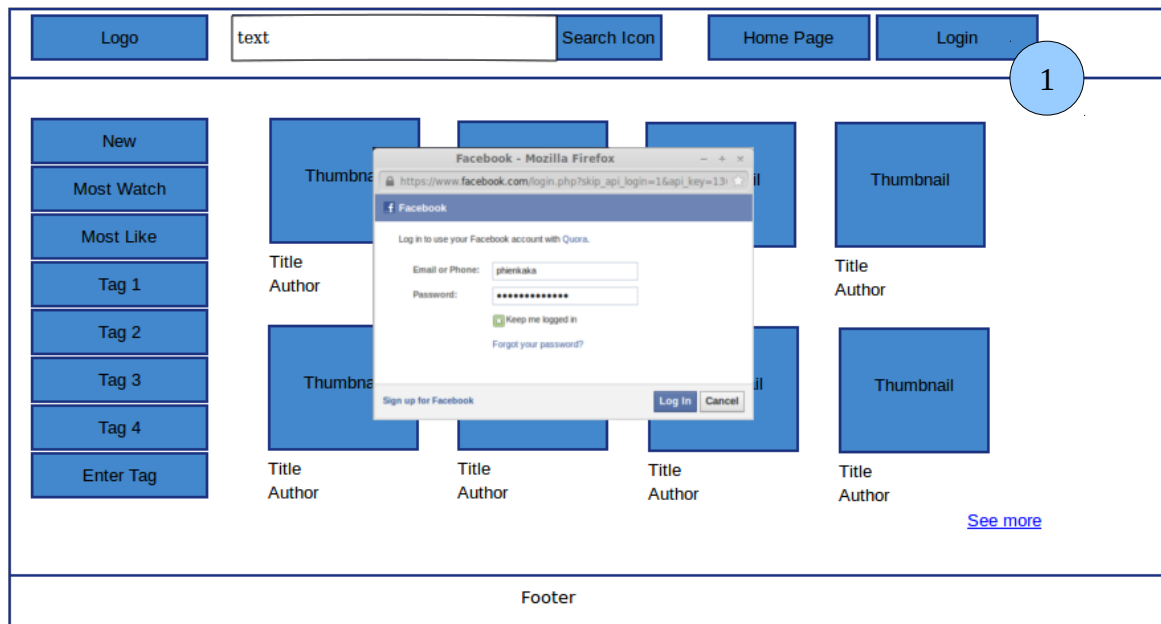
Logo

text

Search Icon

Home Page

Login

1

New

Most Watch

Most Like

Tag 1

Tag 2

Tag 3

Tag 4

Enter Tag

Thumbna

Title
Author

Facebook - Mozilla Firefox

https://www.facebook.com/login.php?skip_api_login=1&api_key=13

Facebook

Log in to use your Facebook account with Quora.

Email or Phone: phienkaka

Password: ••••••••••••••

Keep me logged in

Forgot your password?

Sign up for Facebook

Log In

Cancel

il

Thumbnail

Title
Author

Thumbna

Title
Author

Title
Author

il

Title
Author

Thumbnail

Title
Author

See more

Footer